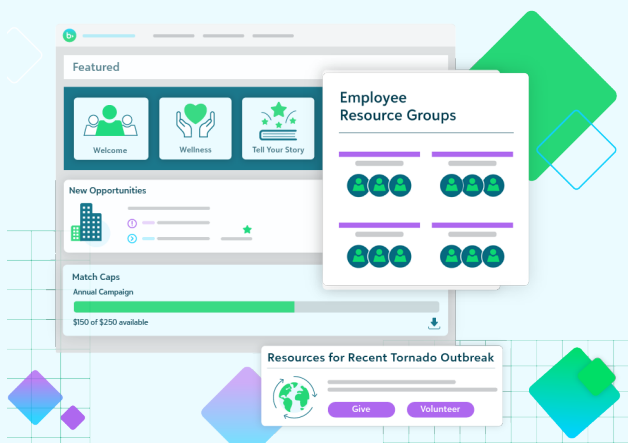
b.

Featured

Welcome

Wellness

Tell Your Story

New Opportunities

Match Caps

Annual Campaign

$150 of $250 available

Employee Resource Groups

Resources for Recent Tornado Outbreak

Give

Volunteer